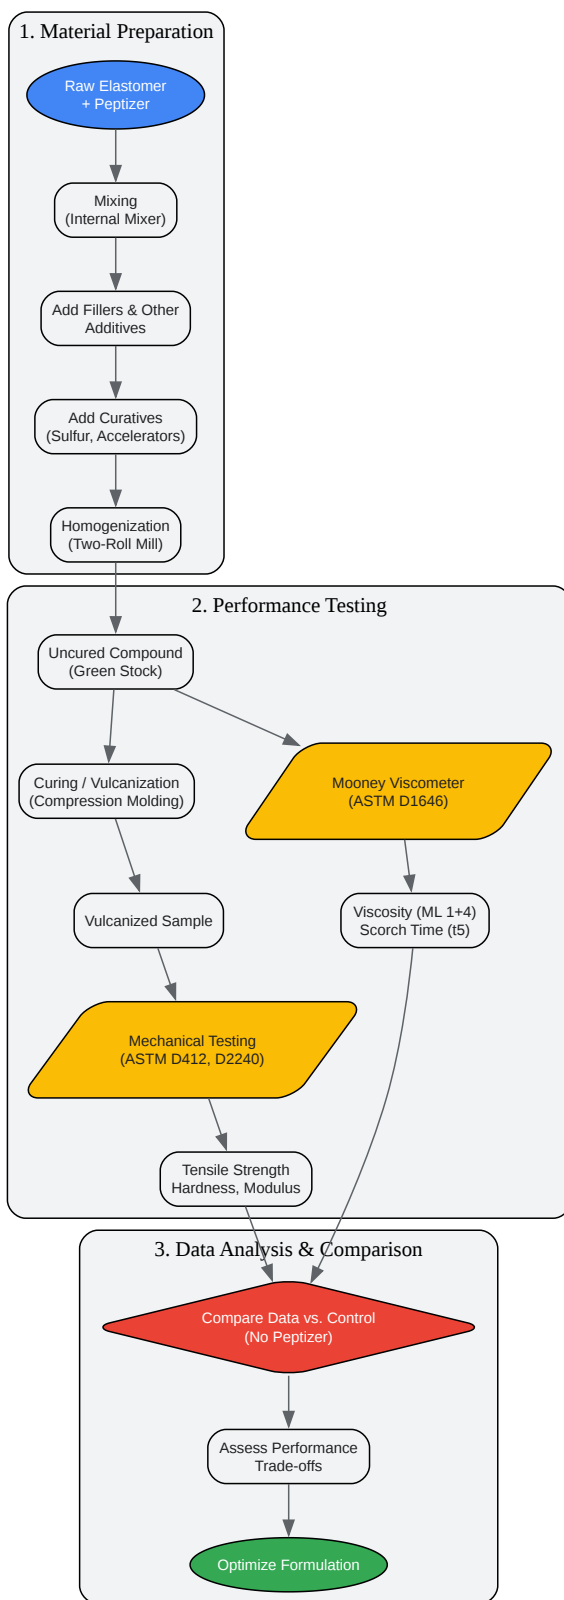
1. Material Preparation

Raw Elastomer + Peptizer

Mixing (Internal Mixer)

Add Fillers & Other Additives

Add Curatives (Sulfur, Accelerators)

Homogenization (Two-Roll Mill)

2. Performance Testing

Uncured Compound (Green Stock)

Curing / Vulcanization (Compression Molding)

Mooney Viscometer (ASTM D1646)

Vulcanized Sample

Viscosity (ML 1+4) Scorch Time (t5)

Mechanical Testing (ASTM D412, D2240)

Tensile Strength Hardness, Modulus

3. Data Analysis & Comparison

Compare Data vs. Control (No Peptizer)

Assess Performance Trade-offs

Optimize Formulation